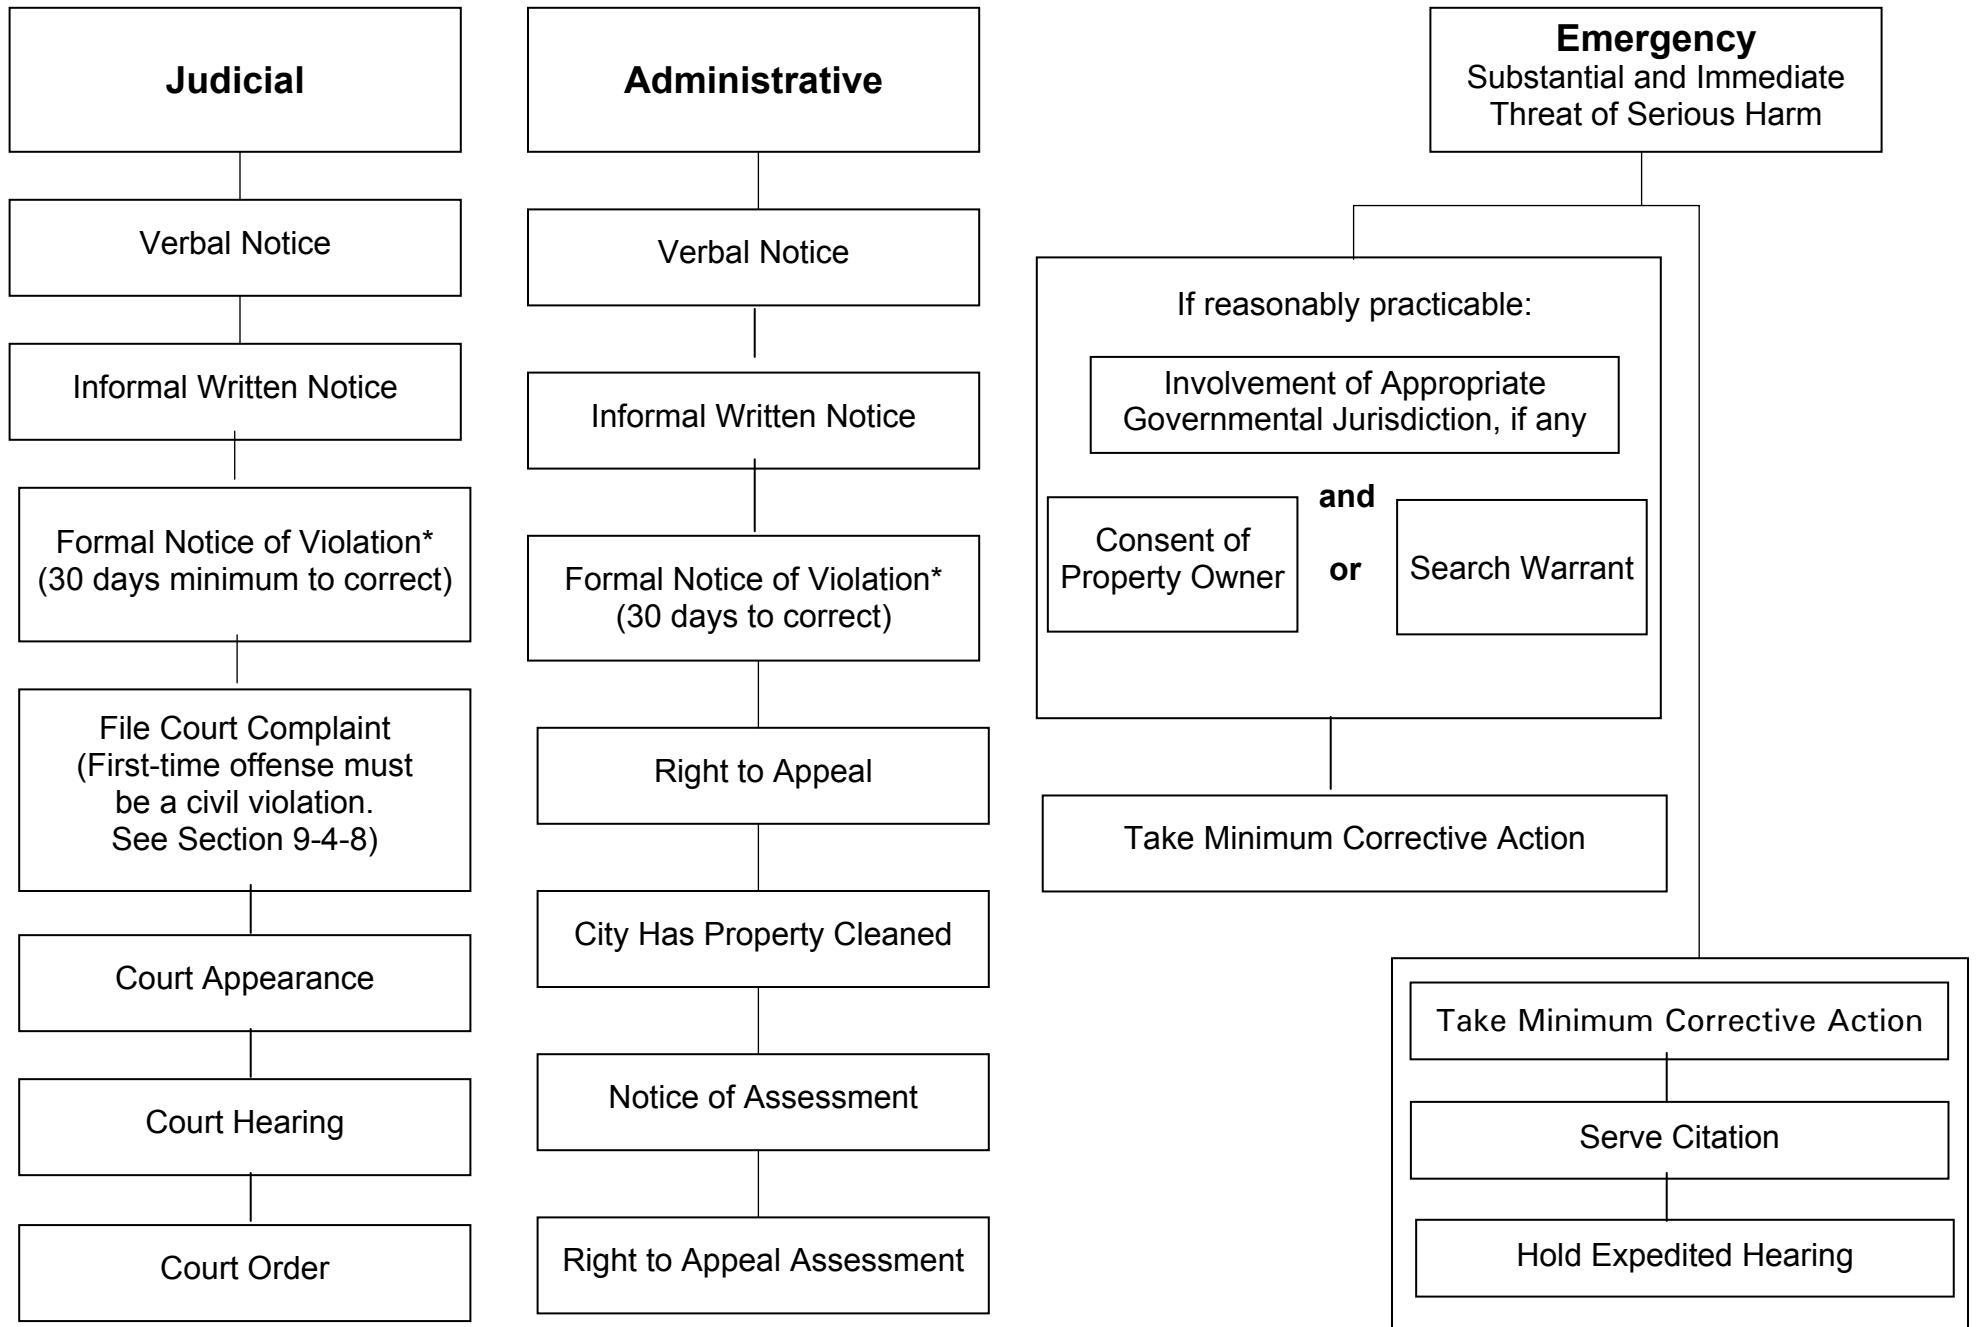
Judicial

Verbal Notice

Informal Written Notice

Formal Notice of Violation* (30 days minimum to correct)

File Court Complaint (First-time offense must be a civil violation. See Section 9-4-8)

Court Appearance

Court Hearing

Court Order

Administrative

Verbal Notice

Informal Written Notice

Formal Notice of Violation* (30 days to correct)

Right to Appeal

City Has Property Cleaned

Notice of Assessment

Right to Appeal Assessment

Emergency
Substantial and Immediate Threat of Serious Harm

If reasonably practicable:

Involvement of Appropriate Governmental Jurisdiction, if any

and

Consent of Property Owner

or

Search Warrant

Take Minimum Corrective Action

Take Minimum Corrective Action

Serve Citation

Hold Expedited Hearing